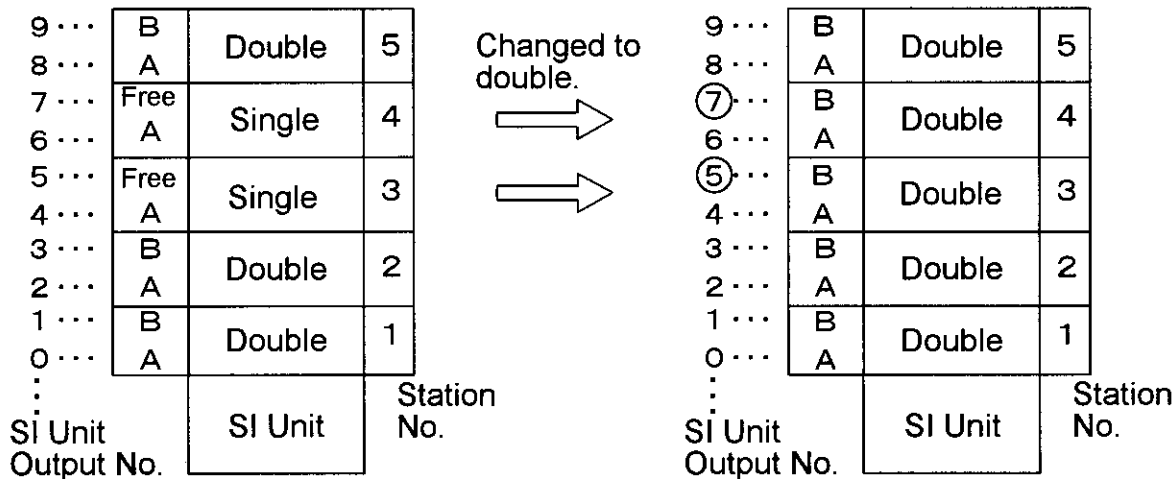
9 ··· B
8 ··· A Double 5
7 ··· Free
6 ··· A Single 4
5 ··· Free
4 ··· A Single 3
3 ··· B
2 ··· A Double 2
1 ··· B
0 ··· A Double 1
SI Unit
SI Unit Output No.
Station No.

Changed to double.

9 ··· B
8 ··· A Double 5
⑦ ··· B
6 ··· A Double 4
⑤ ··· B
4 ··· A Double 3
3 ··· B
2 ··· A Double 2
1 ··· B
0 ··· A Double 1
SI Unit
SI Unit Output No.
Station No.